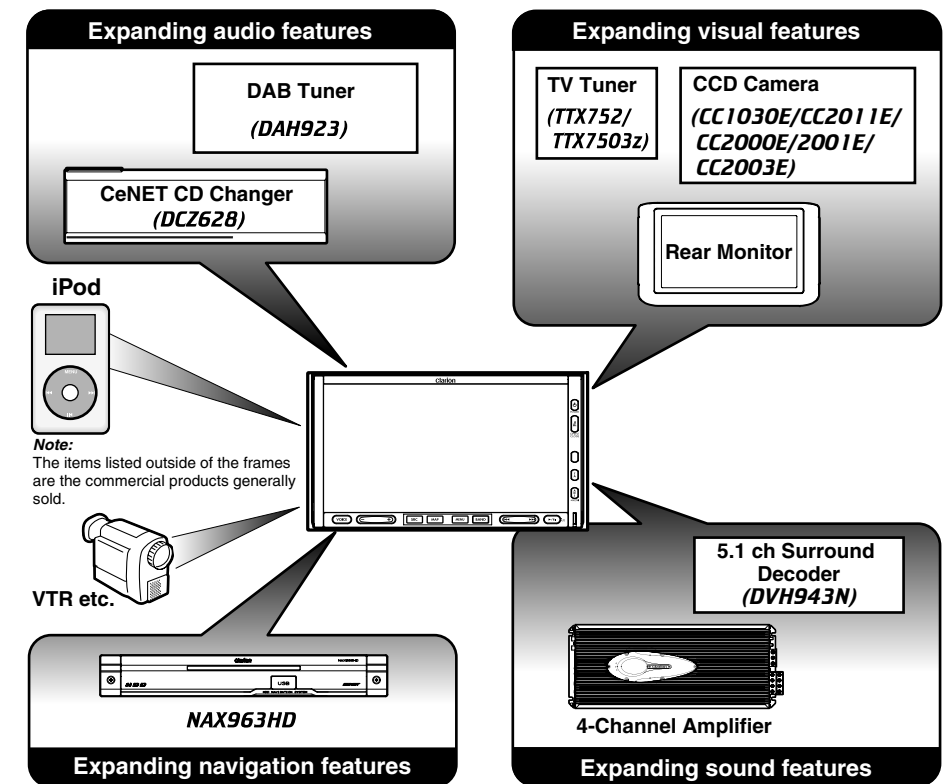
Expanding audio features

DAB Tuner
(DAH923)

CeNET CD Changer
(DCZ628)

Expanding visual features

TV Tuner
(TTX752/ TTX7503z)

CCD Camera
(CC1030E/CC2011E/ CC2000E/2001E/ CC2003E)

Rear Monitor

iPod

Note:
The items listed outside of the frames are the commercial products generally sold.

clarion

VIDEO

SRC

MAP

MENU

BAND

VTR etc.

Clarion

USB

5.1 ch Surround Decoder
(DVH943N)

4-Channel Amplifier

NAX963HD

Expanding navigation features

Expanding sound features